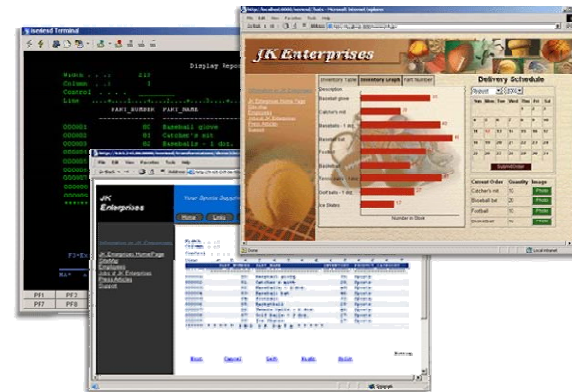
Terminal

Display Repo

PART_NUMBER PART_NAME

000001 Baseball glove
000002 Catcher's mit
000003 Baseballs - 1 doz.

PF1 PF2
PF7 PF8

JK Enterprises

Your Sports Suppl

Home Links

JK Enterprises HomePage
Employees
Jobs at JK Enterprises
Press Articles
Support

PART NUMBER PART NAME
Baseball glove
Catcher's mitt
Baseballs - 1 doz.
Baseball bat
Football
Basketball

Back Cancel Left Right Refresh

JK Enterprises

Inventory Table Inventory Graph Part Number

JK Enterprises Home Page
Employees
Press Articles
Support

Baseball glove
Catcher's mit
Baseballs - 1 doz.
Football
Basketball
Golf balls - 1 doz.
Ice Skates

Number in Stock

Delivery Schedule

August 2004

Sun Mon Tue Wed Thu Fri Sat

Submit Order

Current Order Quantity Image
Catcher's mit Photo
Baseball bat Photo
Football Photo

Local intranet